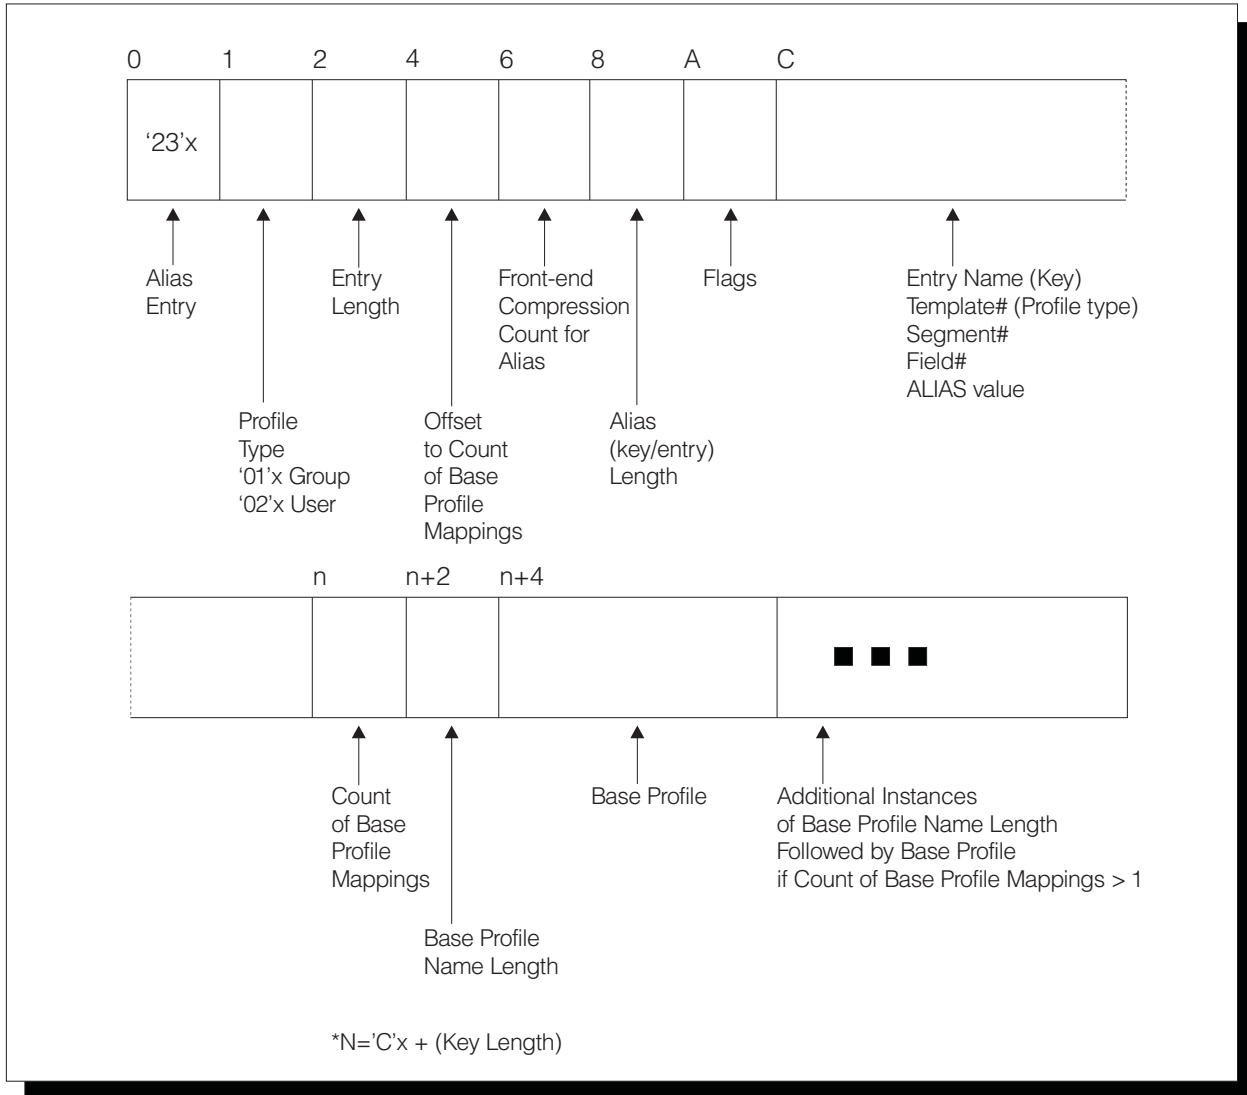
0 1 2 4 6 8 A C

'23'x

Alias Entry

Profile Type '01'x Group '02'x User

Entry Length

Offset to Count of Base Profile Mappings

Front-end Compression Count for Alias

Alias (key/entry) Length

Flags

Entry Name (Key)
Template# (Profile type)
Segment#
Field#
ALIAS value

n n+2 n+4

■ ■ ■

Count of Base Profile Mappings

Base Profile Name Length

Base Profile

Additional Instances of Base Profile Name Length Followed by Base Profile if Count of Base Profile Mappings > 1

*N='C'x + (Key Length)